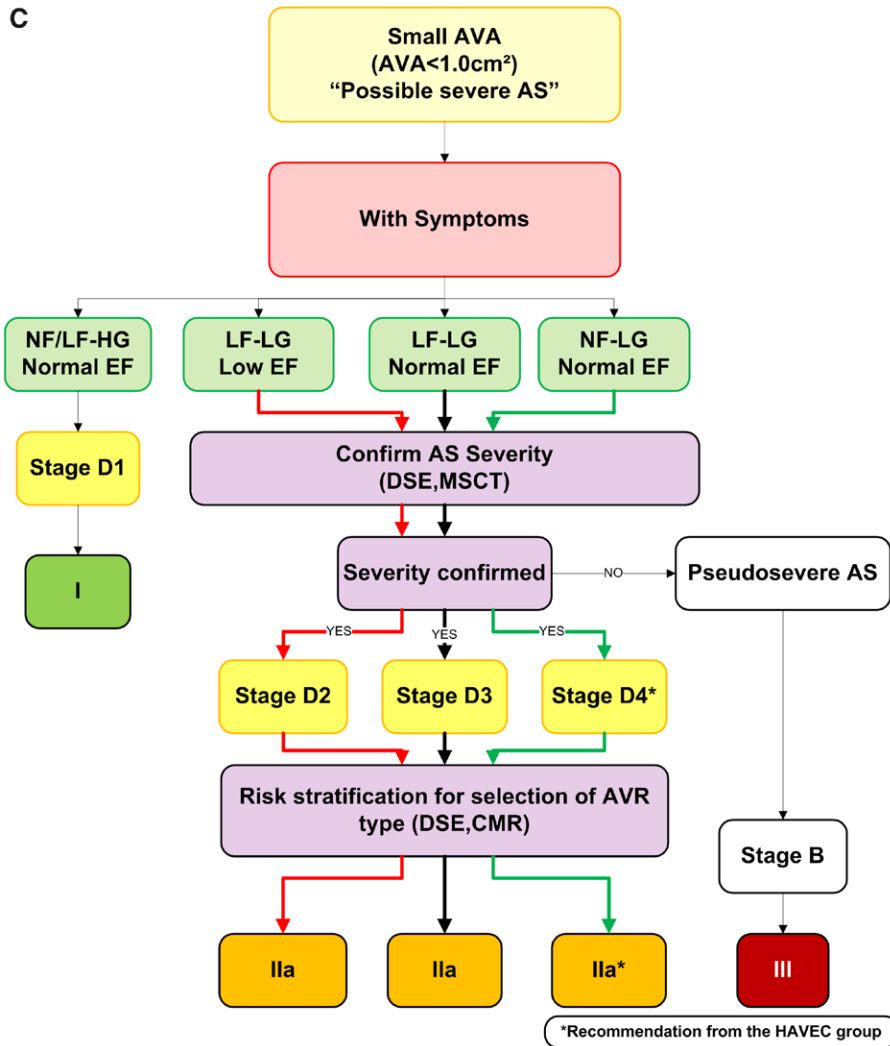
C

Small AVA
(AVA<1.0cm²)
“Possible severe AS”

With Symptoms

NF/LF-HG
Normal EF

LF-LG
Low EF

LF-LG
Normal EF

NF-LG
Normal EF

Stage D1

I

Confirm AS Severity
(DSE,MSCT)

Severity confirmed

NO

Pseudosevere AS

YES

YES

YES

Stage D2

Stage D3

Stage D4*

Risk stratification for selection of AVR type (DSE,CMR)

Stage B

IIa

IIa

IIa*

III

*Recommendation from the HAVEC group